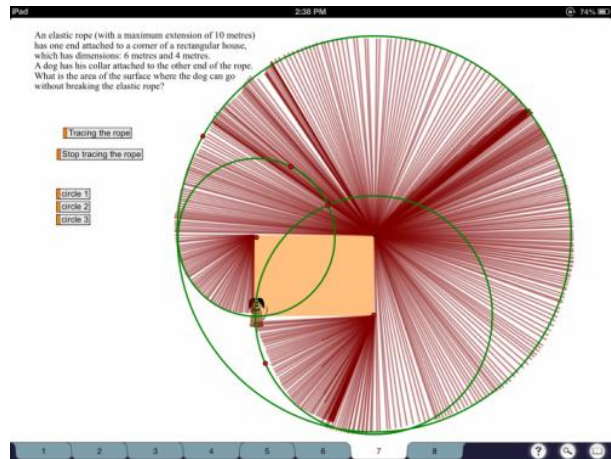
iPad
2:38 PM
74%

An elastic rope (with a maximum extension of 10 metres) has one end attached to a corner of a rectangular house, which has dimensions: 6 metres and 4 metres.
A dog has his collar attached to the other end of the rope. What is the area of the surface where the dog can go without breaking the elastic rope?

Tracing the rope

Stop tracing the rope

circle 1
circle 2
circle 3

1
2
3
4
5
6
7
8
?